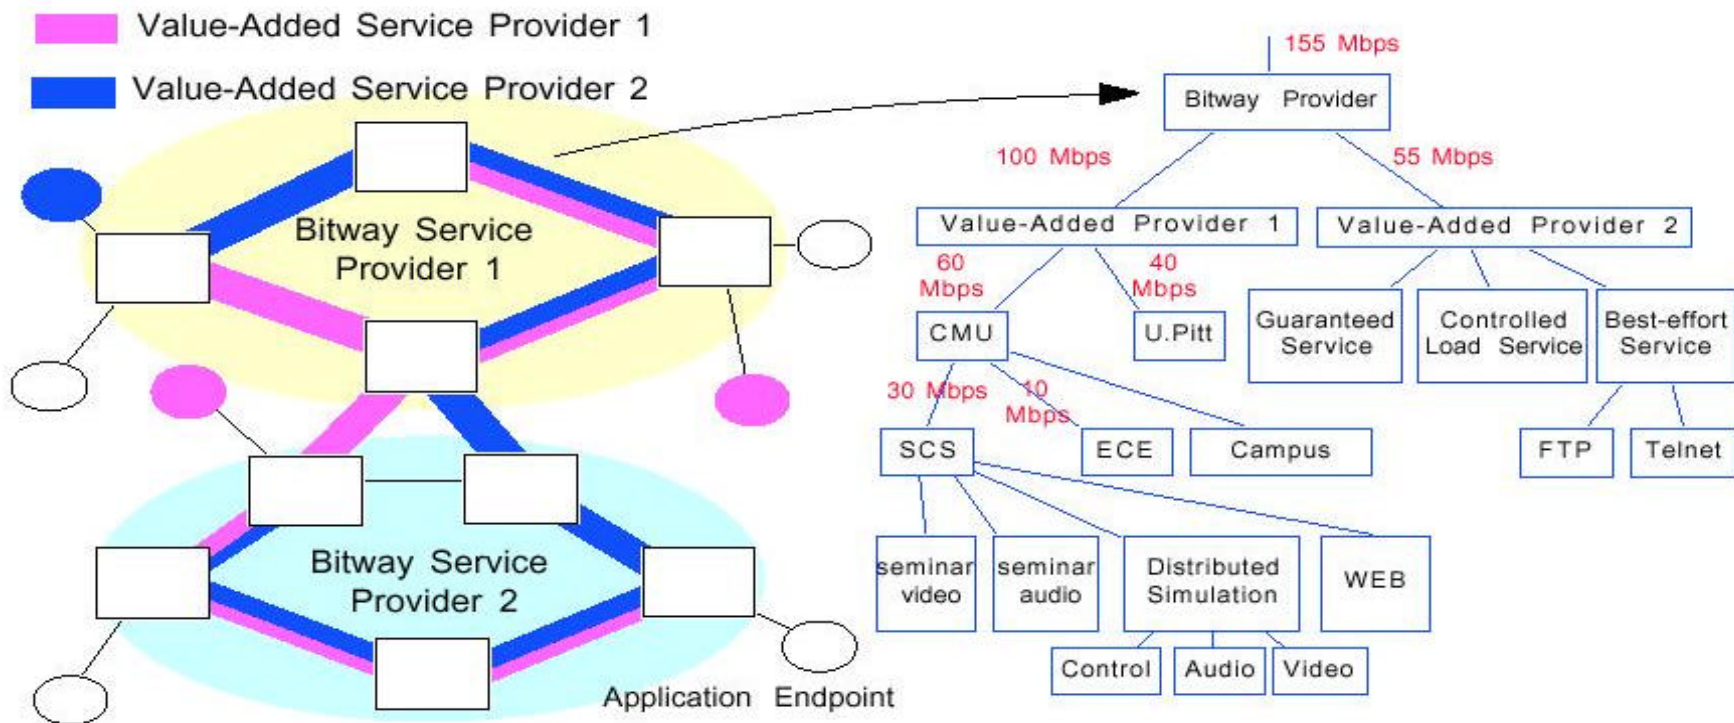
Value-Added Service Provider 1

Value-Added Service Provider 2

Bitway Service Provider 1

Bitway Service Provider 2

Application Endpoint

155 Mbps

Bitway Provider

100 Mbps

55 Mbps

Value-Added Provider 1

Value-Added Provider 2

60 Mbps

40 Mbps

CMU

U.Pitt

Guaranteed Service

Controlled Load Service

Best-effort Service

30 Mbps

10 Mbps

SCS

ECE

Campus

FTP

Telnet

seminar video

seminar audio

Distributed Simulation

WEB

Control

Audio

Video